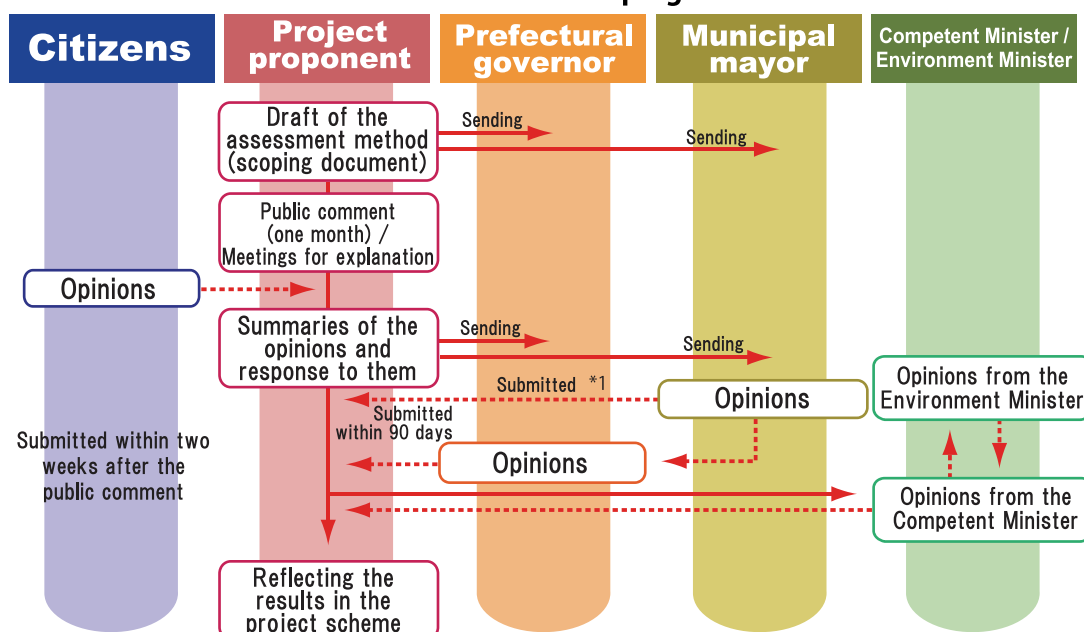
Citizens

Project proponent

Prefectural governor

Municipal mayor

Competent Minister / Environment Minister

Draft of the assessment method (scoping document)

Sending

Sending

Public comment (one month) / Meetings for explanation

Opinions

Summaries of the opinions and response to them

Sending

Sending

Opinions from the Environment Minister

Submitted *1

Opinions

Submitted within 90 days

Submitted within two weeks after the public comment

Opinions

Opinions from the Competent Minister

Reflecting the results in the project scheme